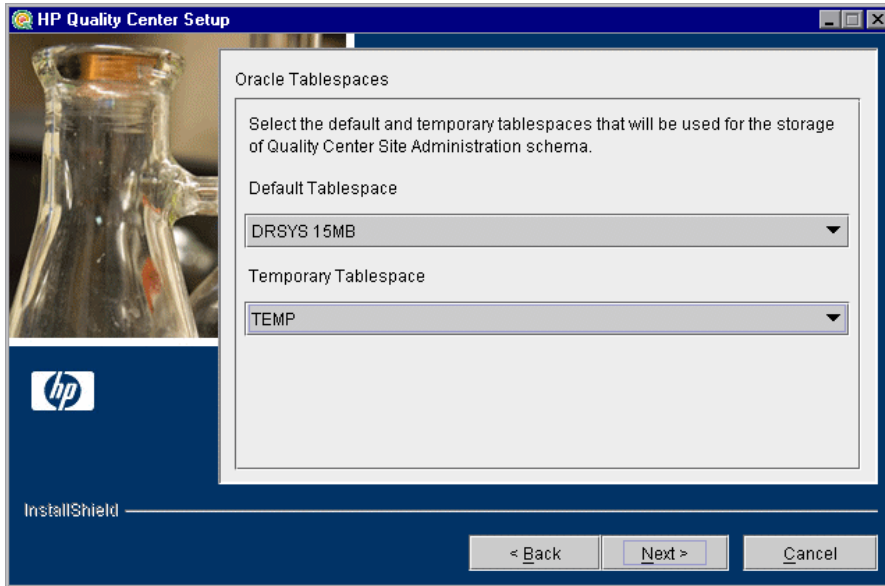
HP Quality Center Setup

Oracle Tablespaces

Select the default and temporary tablespaces that will be used for the storage of Quality Center Site Administration schema.

Default Tablespace

DRSYS 15MB

Temporary Tablespace

TEMP

hp

InstallShield

< Back

Next >

Cancel